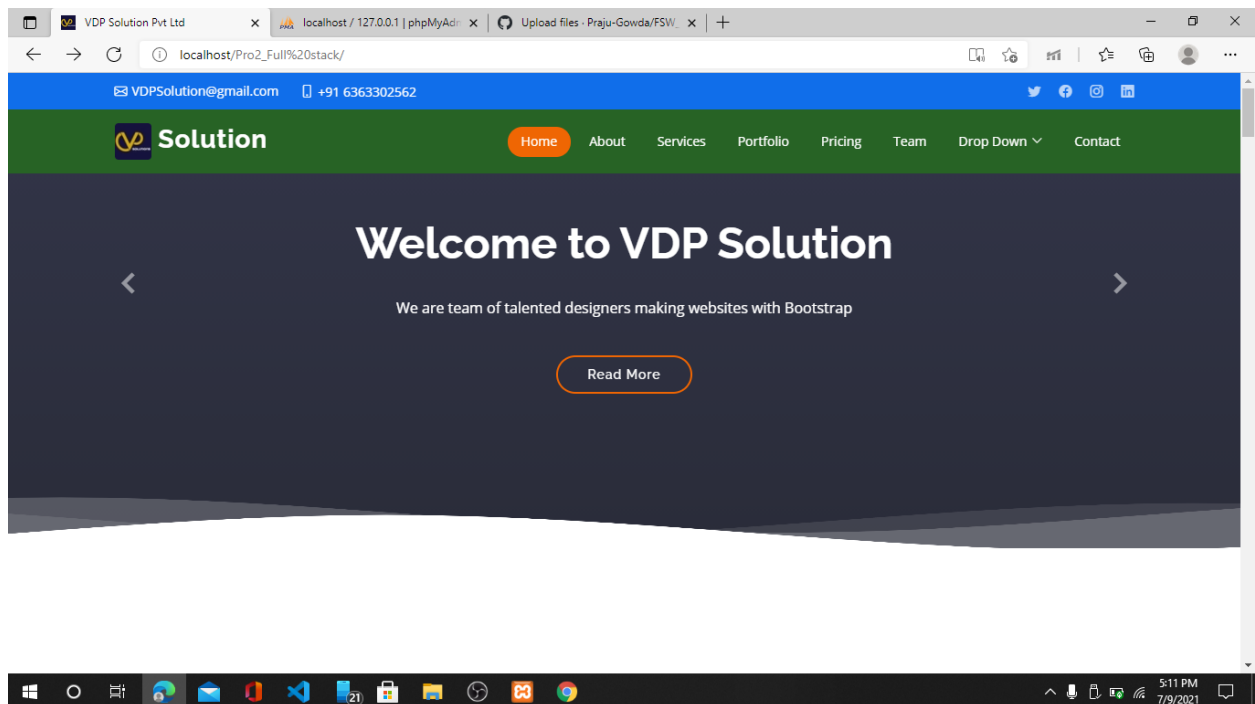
VDP Solution Pvt Ltd
localhost / 127.0.0.1 | phpMyAdm
Upload files · Praju-Gowda/FSW_
localhost/Pro2_Full%20stack/

VDPSolution@gmail.com +91 6363302562

Solution

Home About Services Portfolio Pricing Team Drop Down Contact

Welcome to VDP Solution

We are team of talented designers making websites with Bootstrap

Read More

21

5:11 PM
7/9/2021